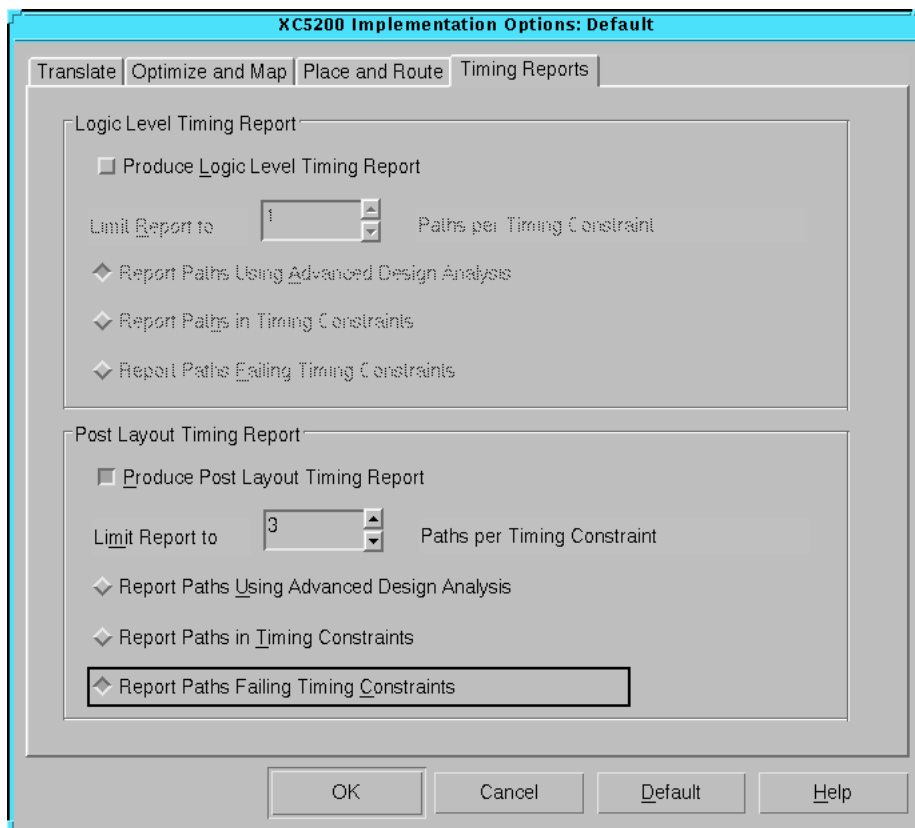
XC5200 Implementation Options: Default

Translate | Optimize and Map | Place and Route | Timing Reports

Logic Level Timing Report

Produce Logic Level Timing Report

Limit Report to 1 Paths per Timing Constraint

Report Paths Using Advanced Design Analysis

Report Paths in Timing Constraints

Report Paths Failing Timing Constraints

Post Layout Timing Report

Produce Post Layout Timing Report

Limit Report to 3 Paths per Timing Constraint

Report Paths Using Advanced Design Analysis

Report Paths in Timing Constraints

Report Paths Failing Timing Constraints

OK Cancel Default Help